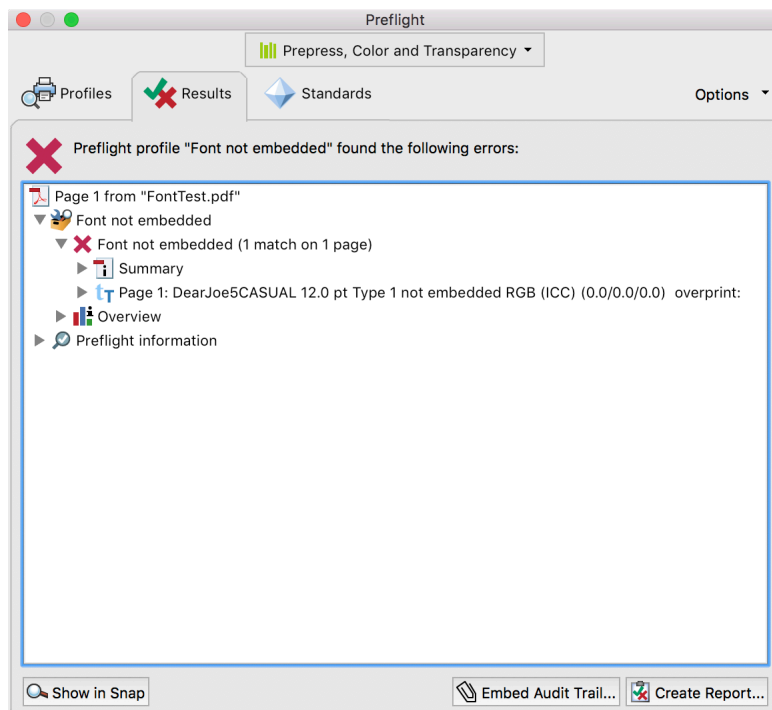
Preflight

Prepress, Color and Transparency

Profiles

Results

Standards

Options

Preflight profile "Font not embedded" found the following errors:

Page 1 from "FontTest.pdf"

Font not embedded

Font not embedded (1 match on 1 page)

Summary

Page 1: DearJoe5CASUAL 12.0 pt Type 1 not embedded RGB (ICC) (0.0/0.0/0.0) overprint:

Overview

Preflight information

Show in Snap

Embed Audit Trail...

Create Report...